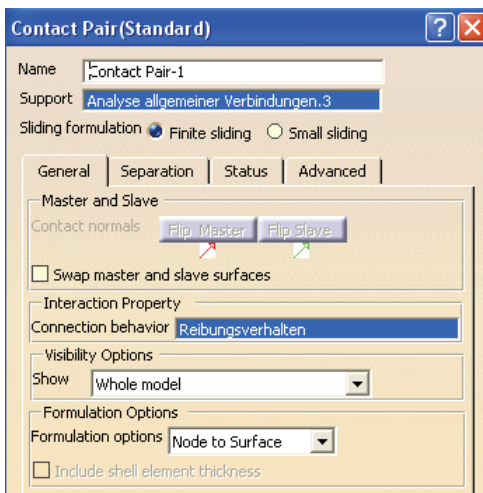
Contact Pair(Standard)

Name Contact Pair-1

Support Analyse allgemeiner Verbindungen.3

Sliding formulation Finite sliding Small sliding

General Separation Status Advanced

Master and Slave

Contact normals Flip Master Flip Slave

Swap master and slave surfaces

Interaction Property

Connection behavior Reibungsverhalten

Visibility Options

Show Whole model

Formulation Options

Formulation options Node to Surface

Include shell element thickness